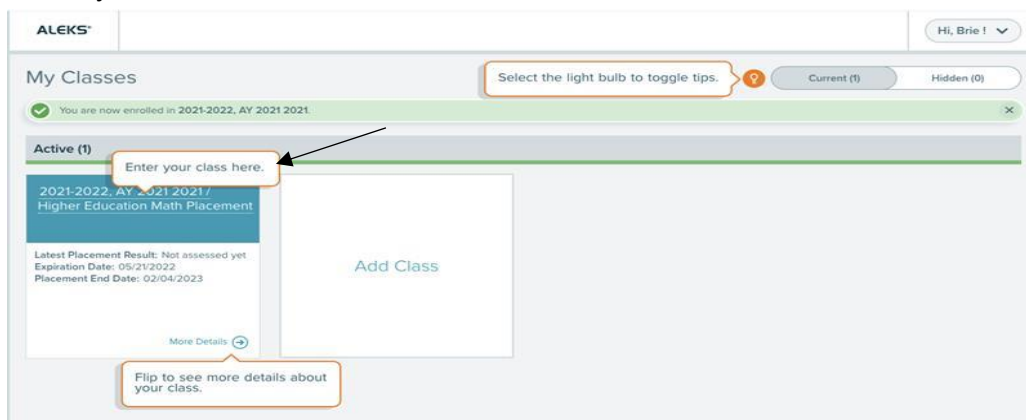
ALEKS®

Hi, Brie !

My Classes

Select the light bulb to toggle tips.

Current (1)

Hidden (0)

You are now enrolled in 2021-2022, AY 2021 2021.

×

Active (1)

Enter your class here.

2021-2022, AY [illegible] 2021 / Higher Education Math Placement

Latest Placement Result: Not assessed yet
Expiration Date: 05/21/2022
Placement End Date: 02/04/2023

More Details

Add Class

Flip to see more details about your class.